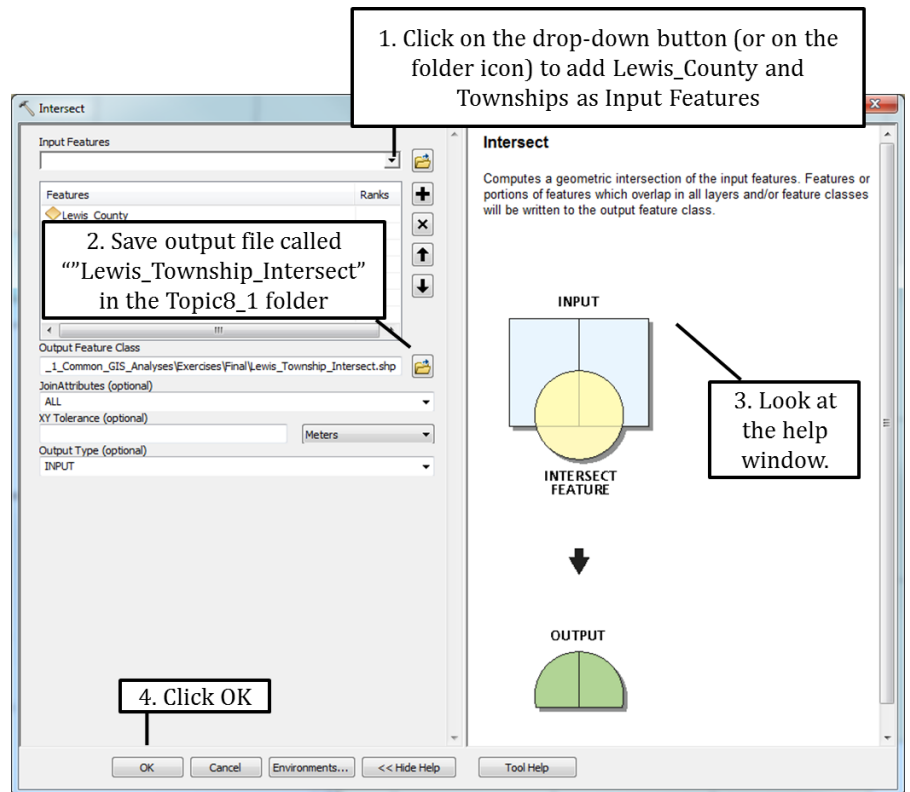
Intersect

1. Click on the drop-down button (or on the folder icon) to add Lewis_County and Townships as Input Features

Input Features

Features | Ranks
Lewis_County

2. Save output file called “”Lewis_Township_Intersect” in the Topic8_1 folder

Output Feature Class
_1_Common_GIS_Analyses\Exercises\Final\Lewis_Township_Intersect.shp
JoinAttributes (optional)
ALL
XY Tolerance (optional)
Meters
Output Type (optional)
INPUT

Intersect

Computes a geometric intersection of the input features. Features or portions of features which overlap in all layers and/or feature classes will be written to the output feature class.

INPUT

3. Look at the help window.

INTERSECT FEATURE

OUTPUT

4. Click OK

OK | Cancel | Environments... | << Hide Help | Tool Help